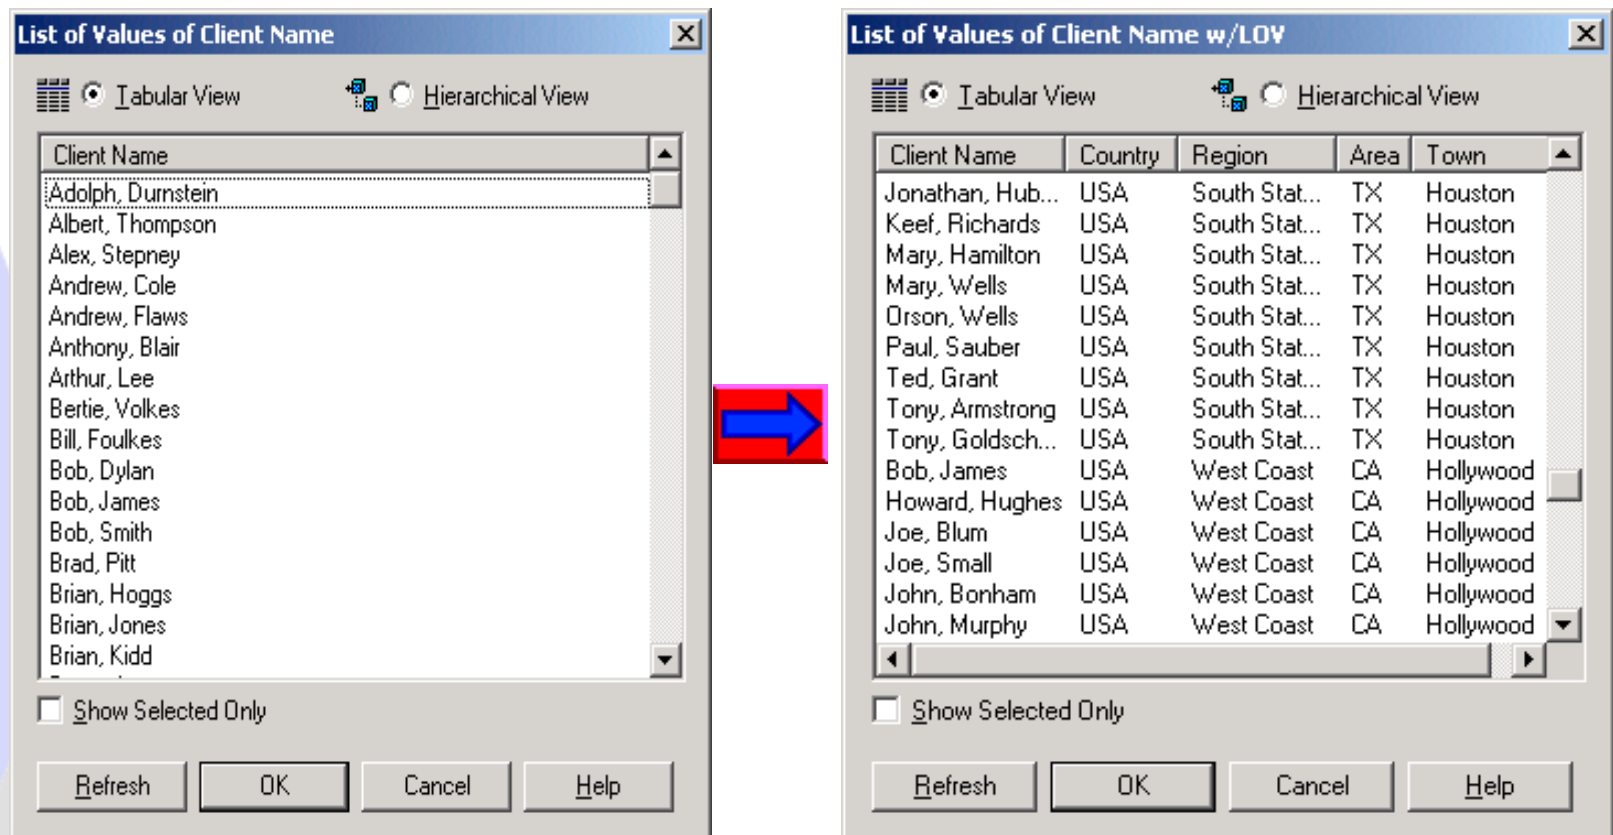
List of Values of Client Name

Tabular View
Hierarchical View

| Client Name |
|---|
| Adolph, Durnstein |
| Albert, Thompson |
| Alex, Stepney |
| Andrew, Cole |
| Andrew, Flaws |
| Anthony, Blair |
| Arthur, Lee |
| Bertie, Volkes |
| Bill, Foulkes |
| Bob, Dylan |
| Bob, James |
| Bob, Smith |
| Brad, Pitt |
| Brian, Hoggs |
| Brian, Jones |
| Brian, Kidd |

Show Selected Only

Refresh OK Cancel Help

List of Values of Client Name w/LOV

Tabular View
Hierarchical View

| Client Name | Country | Region | Area | Town |
|---|---|---|---|---|
| Jonathan, Hub... | USA | South Stat... | TX | Houston |
| Keef, Richards | USA | South Stat... | TX | Houston |
| Mary, Hamilton | USA | South Stat... | TX | Houston |
| Mary, Wells | USA | South Stat... | TX | Houston |
| Orson, Wells | USA | South Stat... | TX | Houston |
| Paul, Sauber | USA | South Stat... | TX | Houston |
| Ted, Grant | USA | South Stat... | TX | Houston |
| Tony, Armstrong | USA | South Stat... | TX | Houston |
| Tony, Goldsch... | USA | South Stat... | TX | Houston |
| Bob, James | USA | West Coast | CA | Hollywood |
| Howard, Hughes | USA | West Coast | CA | Hollywood |
| Joe, Blum | USA | West Coast | CA | Hollywood |
| Joe, Small | USA | West Coast | CA | Hollywood |
| John, Bonham | USA | West Coast | CA | Hollywood |
| John, Murphy | USA | West Coast | CA | Hollywood |

Show Selected Only

Refresh OK Cancel Help